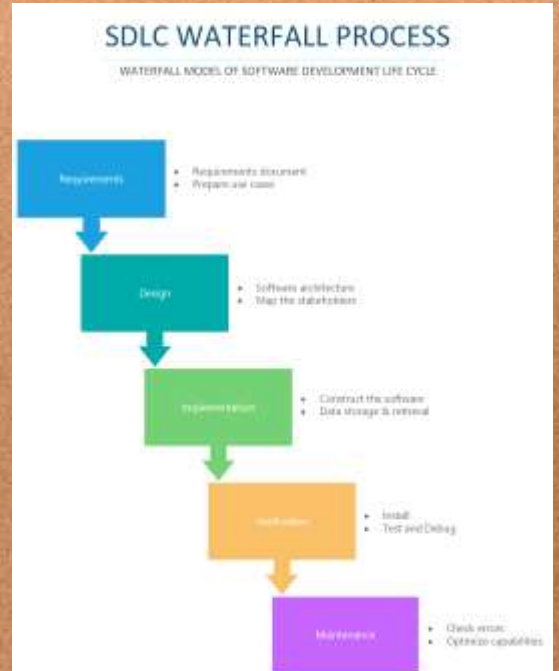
SDLC WATERFALL PROCESS

WATERFALL MODEL OF SOFTWARE DEVELOPMENT LIFE CYCLE

Requirements

- Requirements document
- Prepare use cases

Design

- Software architecture
- Map the stakeholders

Implementation

- Construct the software
- Data storage & retrieval

Verification

- Install
- Test and Debug

Maintenance

- Check errors
- Optimize capabilities